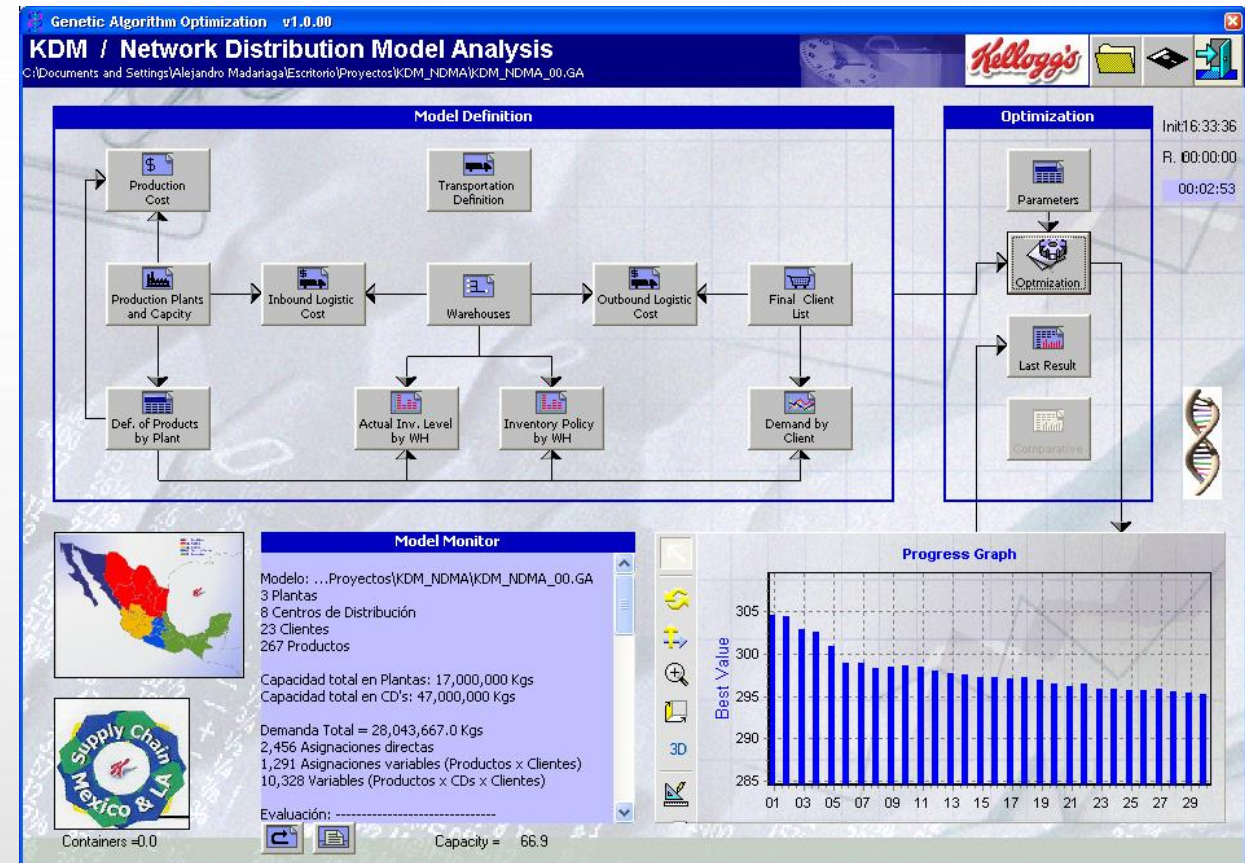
Genetic Algorithm Optimization v1.0.00

KDM / Network Distribution Model Analysis

C:\Documents and Settings\Alejandro Madariaga\Escritorio\Proyectos\KDM_NDMA\KDM_NDMA_00.GA

Kellogg's

Model Definition

Production Cost

Transportation Definition

Production Plants and Capcity

Inbound Logistic Cost

Warehouses

Outbound Logistic Cost

Final Client List

Def. of Products by Plant

Actual Inv. Level by WH

Inventory Policy by WH

Demand by Client

Optimization

Init16:33:36

R. 00:00:00

00:02:53

Parameters

Optmization

Last Result

Comparative

Model Monitor

Modelo: ...Proyectos\KDM_NDMA\KDM_NDMA_00.GA
3 Plantas
8 Centros de Distribución
23 Clientes
267 Productos

Capacidad total en Plantas: 17,000,000 Kgs
Capacidad total en CD's: 47,000,000 Kgs

Demanda Total = 28,043,667.0 Kgs
2,456 Asignaciones directas
1,291 Asignaciones variables (Productos x Clientes)
10,328 Variables (Productos x CDs x Clientes)

Evaluación: ------------------------------

Supply Chain Mexico & LA

Containers =0.0

Capacity = 66.9

Progress Graph

3D

Best Value

305
300
295
290
285

01 03 05 07 09 11 13 15 17 19 21 23 25 27 29